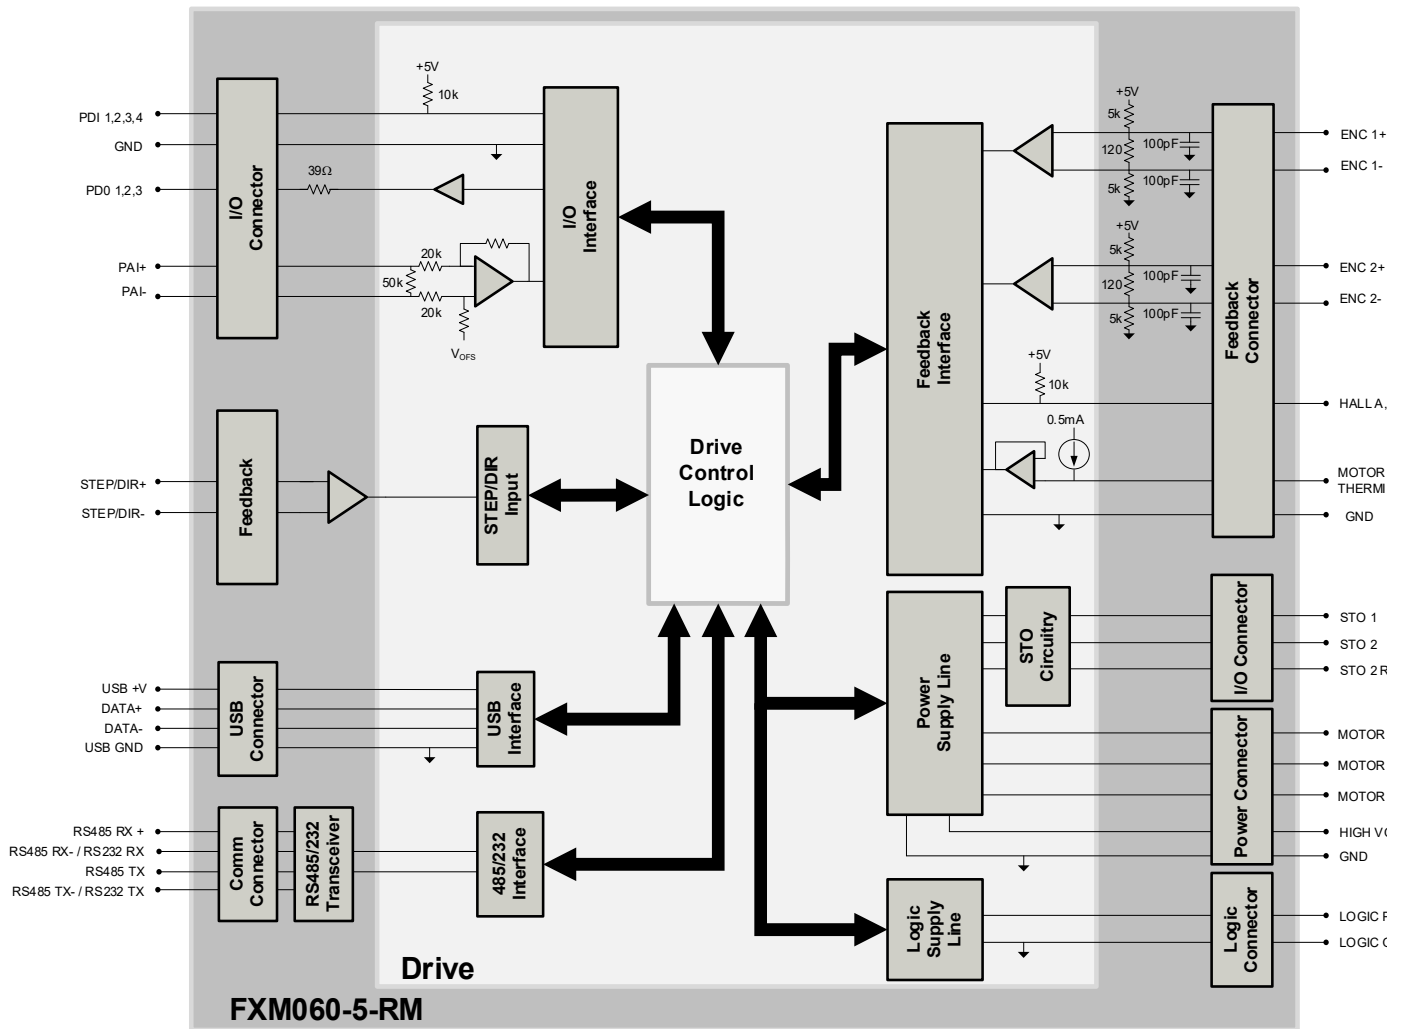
PDI 1,2,3,4
GND
PD0 1,2,3
PAI+
PAI-
I/O Connector
39Ω
+5V
10k
20k
50k
20k
$V_{OFS}$
I/O Interface
Feedback
STEP/DIR+
STEP/DIR-
STEP/DIR Input
Drive Control Logic
USB +V
DATA+
DATA-
USB GND
USB Connector
USB Interface
RS485 RX +
RS485 RX- / RS232 RX
RS485 TX
RS485 TX- / RS232 TX
Comm Connector
RS485/232 Transceiver
485/232 Interface
Drive
FXM060-5-RM
Feedback Interface
+5V
5k
120
5k
100pF
100pF
+5V
5k
120
5k
100pF
100pF
+5V
10k
0.5mA
Feedback Connector
ENC 1+
ENC 1-
ENC 2+
ENC 2-
HALL A,
MOTOR THERMI
GND
Power Supply Line
STO Circuitry
I/O Connector
STO 1
STO 2
STO 2 R
Power Connector
MOTOR
MOTOR
MOTOR
HIGH V
GND
Logic Supply Line
Logic Connector
LOGIC
LOGIC